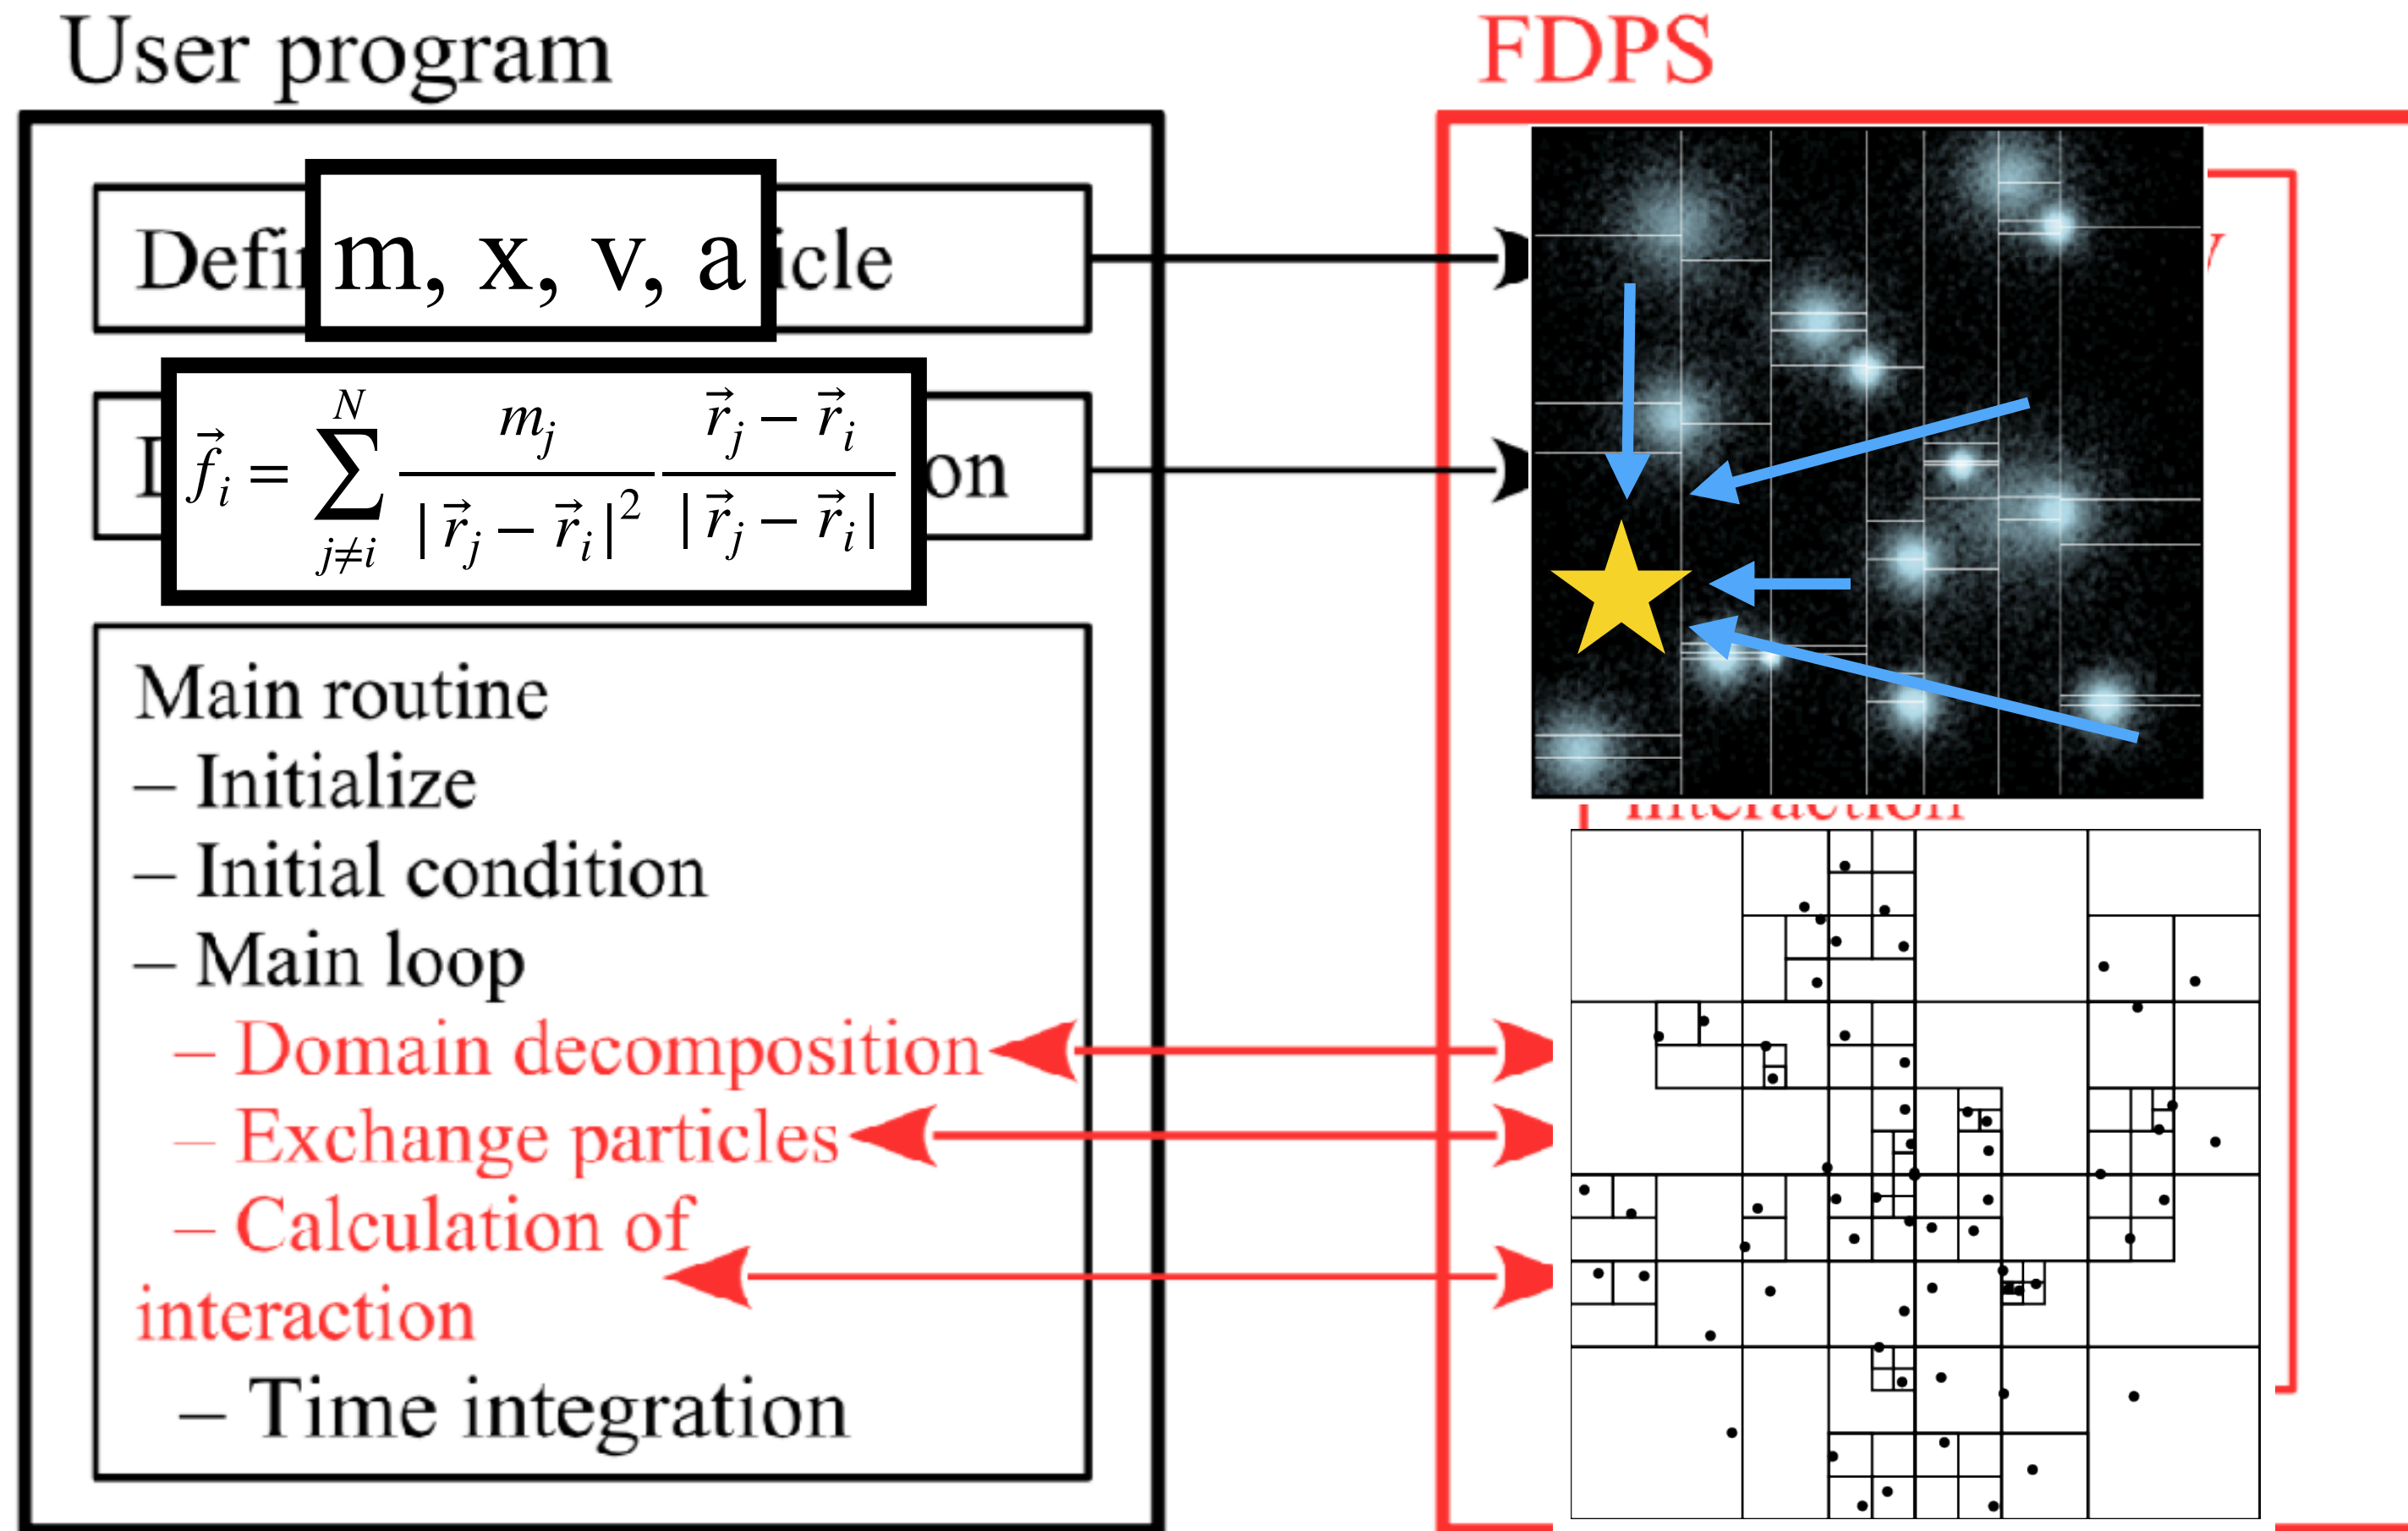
User program

FDPS

Defi m, x, v, a icle

I $\vec{f}_i = \sum_{j \neq i}^{N} \frac{m_j}{|\vec{r}_j - \vec{r}_i|^2} \frac{\vec{r}_j - \vec{r}_i}{|\vec{r}_j - \vec{r}_i|}$ on

Main routine
– Initialize
– Initial condition
– Main loop
– Domain decomposition
– Exchange particles
– Calculation of interaction
– Time integration

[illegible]
interaction